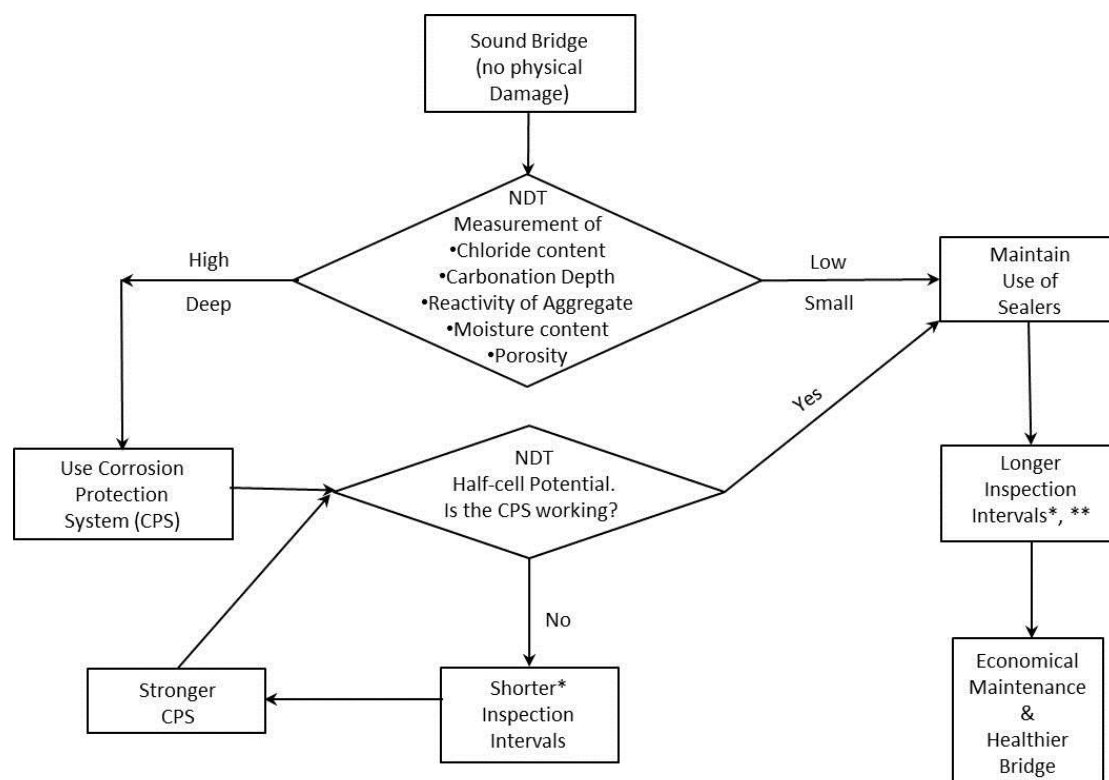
Sound Bridge (no physical Damage)

NDT
Measurement of
•Chloride content
•Carbonation Depth
•Reactivity of Aggregate
•Moisture content
•Porosity

High

Deep

Low

Small

Maintain Use of Sealers

Use Corrosion Protection System (CPS)

NDT
Half-cell Potential.
Is the CPS working?

Yes

No

Longer Inspection Intervals*, **

Stronger CPS

Shorter* Inspection Intervals

Economical Maintenance & Healthier Bridge